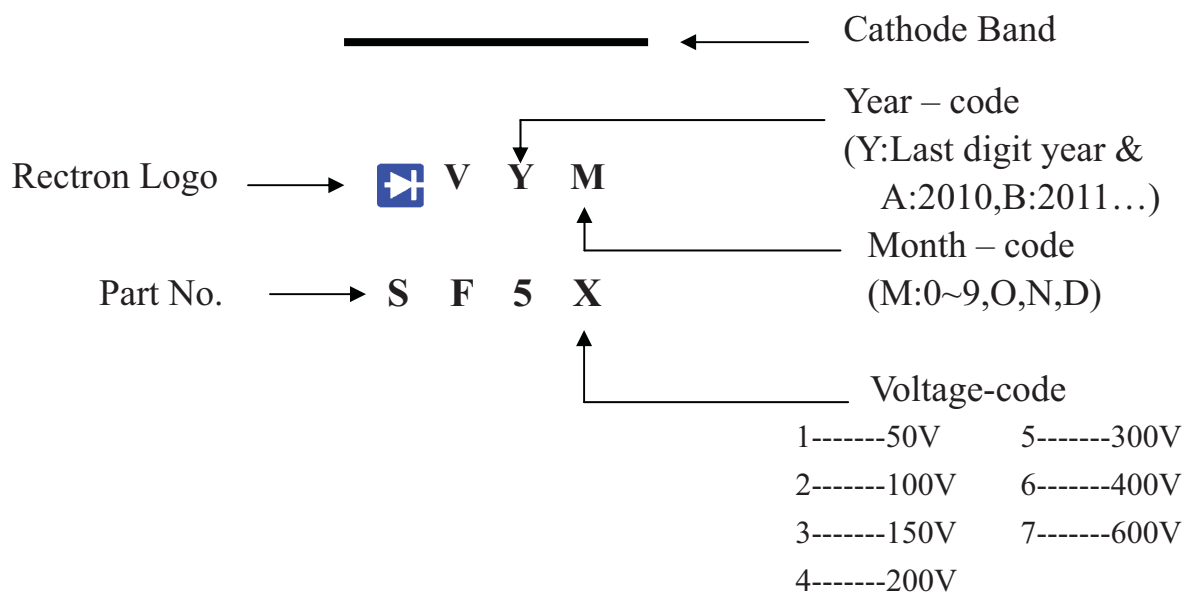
Cathode Band

Year – code
(Y:Last digit year &
A:2010,B:2011…)

Rectron Logo V Y M

Month – code
(M:0~9,O,N,D)

Part No. S F 5 X

Voltage-code

1-------50V
2-------100V
3-------150V
4-------200V
5-------300V
6-------400V
7-------600V